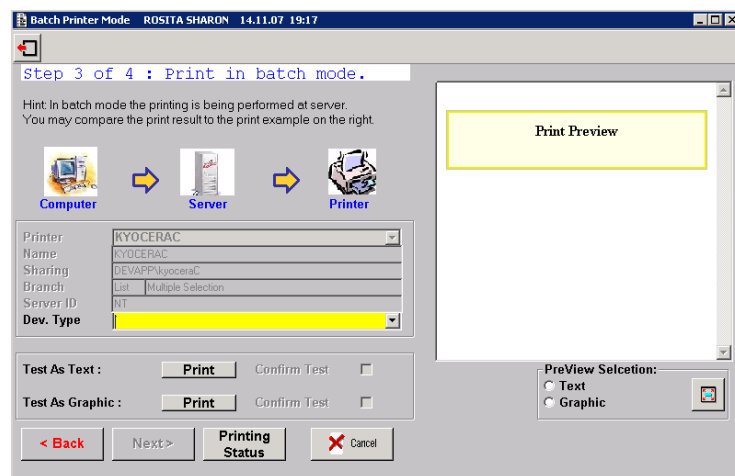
Batch Printer Mode ROSITA SHARON 14.11.07 19:17

Step 3 of 4 : Print in batch mode.

Hint: In batch mode the printing is being performed at server.
You may compare the print result to the print example on the right.

Computer
Server
Printer

Printer KYOCERAC
Name KYOCERAC
Sharing DEVAPP\kyoceraC
Branch List Multiple Selection
Server ID NT
Dev. Type

Test As Text : Print Confirm Test
Test As Graphic : Print Confirm Test

< Back
Next >
Printing Status
Cancel

Print Preview

PreView Selcetion:
Text
Graphic